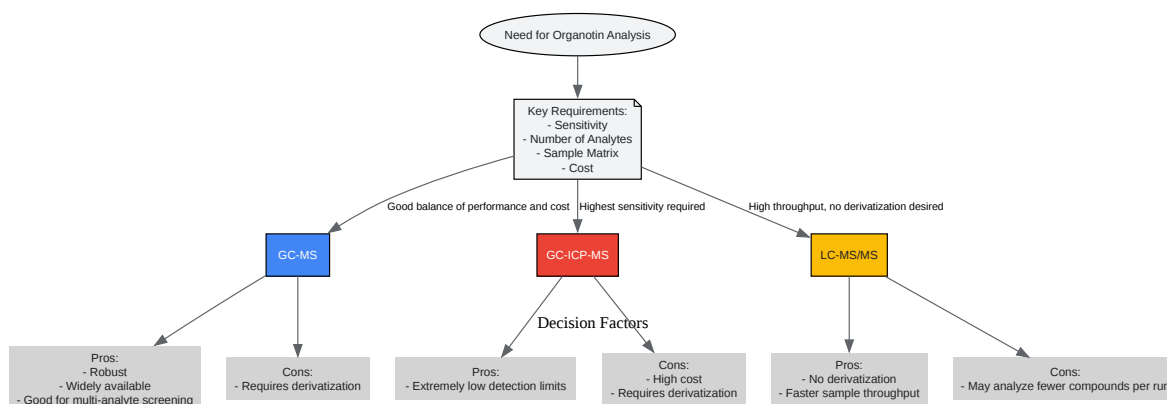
Need for Organotin Analysis

Key Requirements:
- Sensitivity
- Number of Analytes
- Sample Matrix
- Cost

Good balance of performance and cost

Highest sensitivity required

High throughput, no derivatization desired

GC-MS

GC-ICP-MS

LC-MS/MS

Decision Factors

Pros:
- Robust
- Widely available
- Good for multi-analyte screening

Cons:
- Requires derivatization

Pros:
- Extremely low detection limits

Cons:
- High cost
- Requires derivatization

Pros:
- No derivatization
- Faster sample throughput

Cons:
- May analyze fewer compounds per ru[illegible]